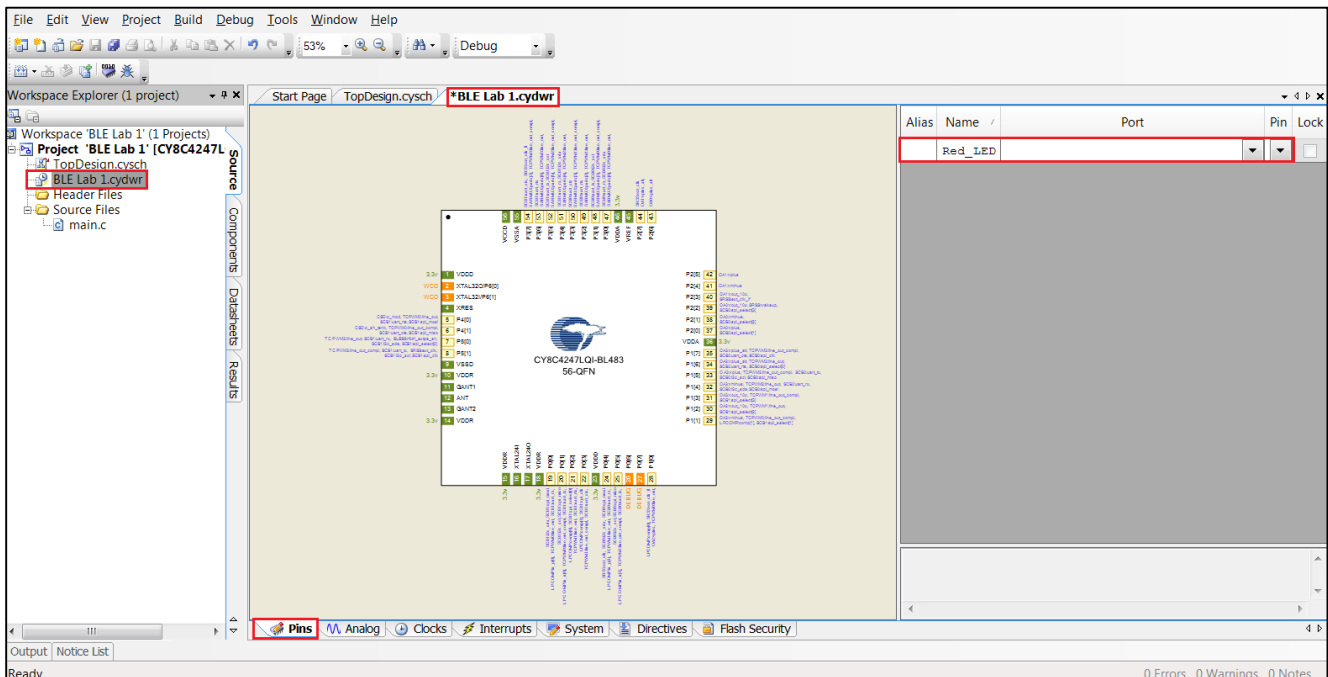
File Edit View Project Build Debug Tools Window Help

53%

Debug

Workspace Explorer (1 project)

Workspace 'BLE Lab 1' (1 Projects)

Project 'BLE Lab 1' [CY8C4247L

TopDesign.cysch

BLE Lab 1.cydwr

Header Files

Source Files

main.c

Source

Components

Datasheets

Results

Start Page

TopDesign.cysch

*BLE Lab 1.cydwr

VDDD VSSA P3[7] P3[6] P3[5] P3[4] P3[3] P3[2] P3[1] P3[0] VDDA VREF P2[7] P2[6]

3.3v VDDD
VDD XTAL32O/P6[0]
VDD XTAL32I/P6[1]
XRES
P4[0]
P4[1]
P5[0]
P5[1]
VSSD
3.3v VDDR
GANT1
ANT
GANT2
3.3v VDDR

P2[5] 42
P2[4] 41
P2[3] 40
P2[2] 39
P2[1] 38
P2[0] 37
VDDA 36 3.3v
P1[7] 35
P1[6] 34
P1[5] 33
P1[4] 32
P1[3] 31
P1[2] 30
P1[1] 29

CY8C4247LQI-BL483
56-QFN

VSSR XTAL24I XTAL24O VDDR P0[0] P0[1] P0[2] P0[3] VDDD P0[4] P0[5] P0[6] P0[7] P1[0]

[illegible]

Alias | Name | Port | Pin | Lock
Red_LED

Output | Notice List

Pins | Analog | Clocks | Interrupts | System | Directives | Flash Security

Ready

0 Errors 0 Warnings 0 Notes